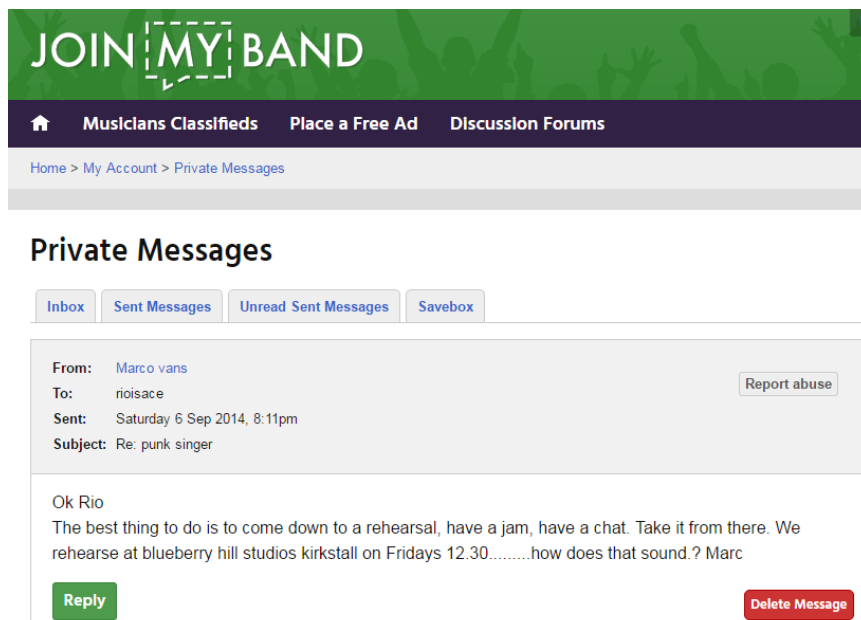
JOIN MY BAND

Musicians Classifieds Place a Free Ad Discussion Forums

Home > My Account > Private Messages

Private Messages

Inbox Sent Messages Unread Sent Messages Savebox

From: Marco vans
To: rioisace
Sent: Saturday 6 Sep 2014, 8:11pm
Subject: Re: punk singer

Report abuse

Ok Rio
The best thing to do is to come down to a rehearsal, have a jam, have a chat. Take it from there. We rehearse at blueberry hill studios kirkstall on Fridays 12.30.........how does that sound.? Marc

Reply

Delete Message